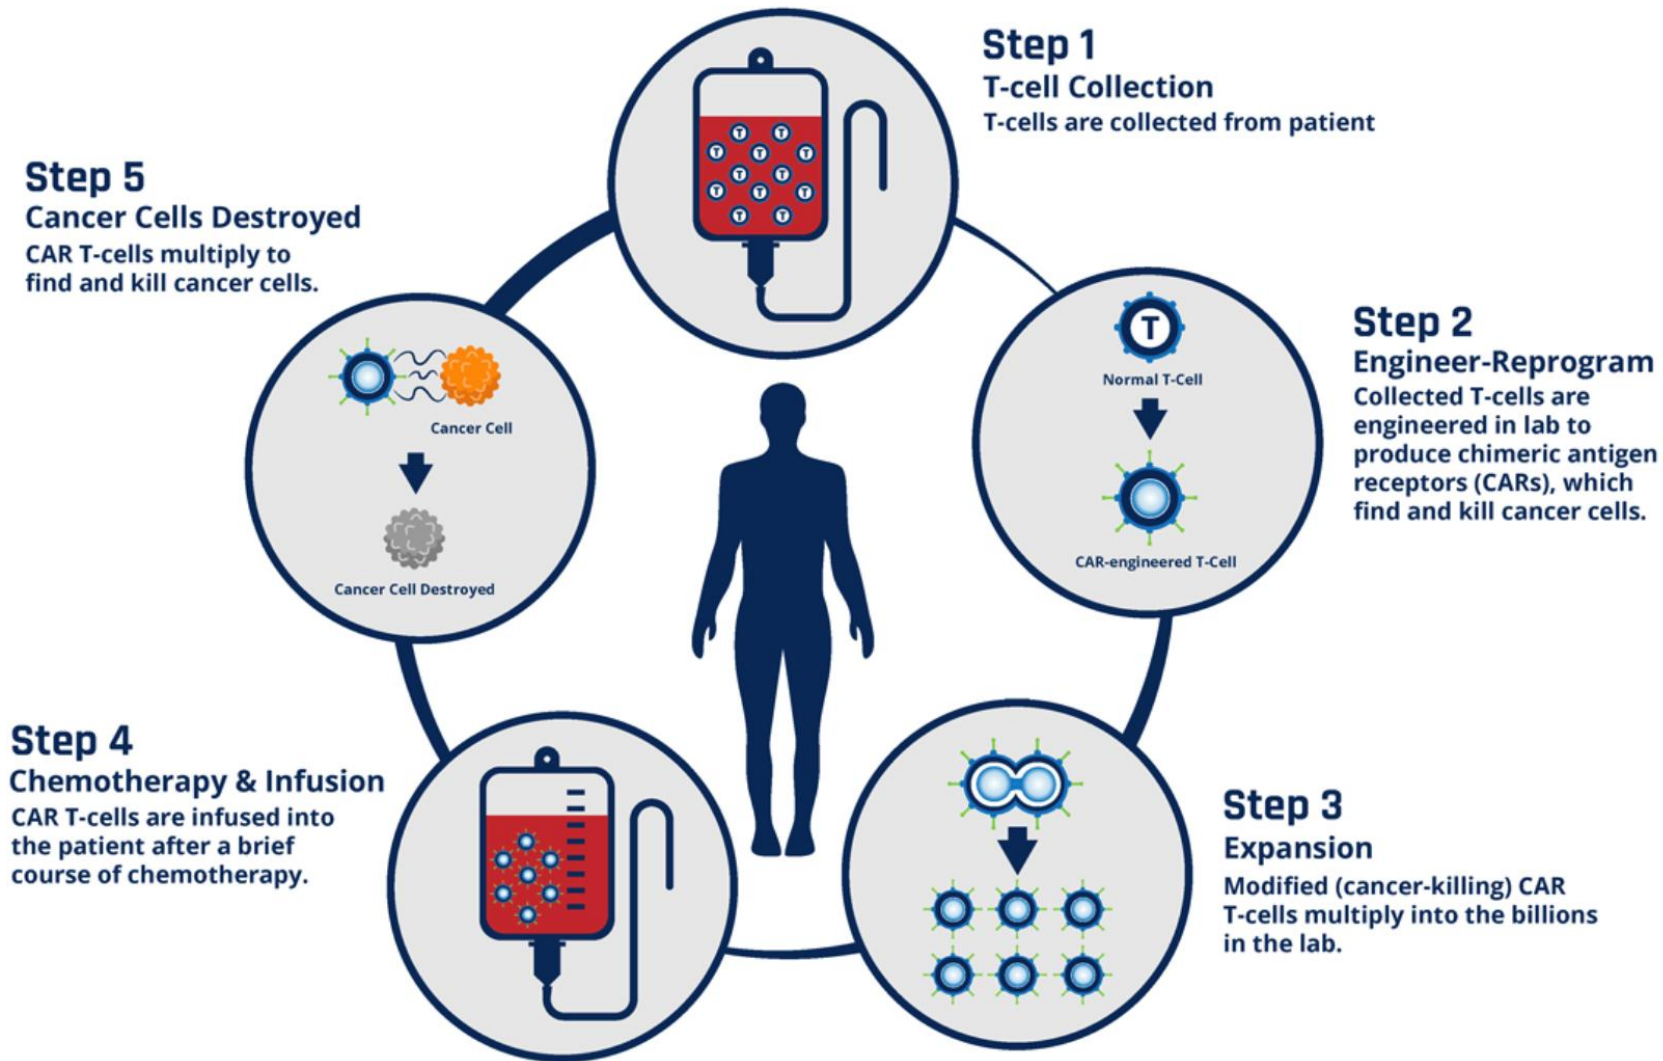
Step 1
T-cell Collection
T-cells are collected from patient

Step 5
Cancer Cells Destroyed
CAR T-cells multiply to find and kill cancer cells.

Cancer Cell

Cancer Cell Destroyed

T

Normal T-Cell

CAR-engineered T-Cell

Step 2
Engineer-Reprogram
Collected T-cells are engineered in lab to produce chimeric antigen receptors (CARs), which find and kill cancer cells.

Step 4
Chemotherapy & Infusion
CAR T-cells are infused into the patient after a brief course of chemotherapy.

Step 3
Expansion
Modified (cancer-killing) CAR T-cells multiply into the billions in the lab.